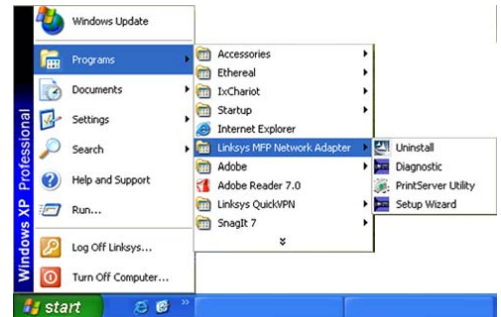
Windows XP Professional

Windows Update
Programs
Documents
Settings
Search
Help and Support
Run...
Log Off Linksys...
Turn Off Computer...

Accessories
Ethereal
IxChariot
Startup
Internet Explorer
Linksys MFP Network Adapter
Adobe
Adobe Reader 7.0
Linksys QuickVPN
SnagIt 7

Uninstall
Diagnostic
PrintServer Utility
Setup Wizard

start